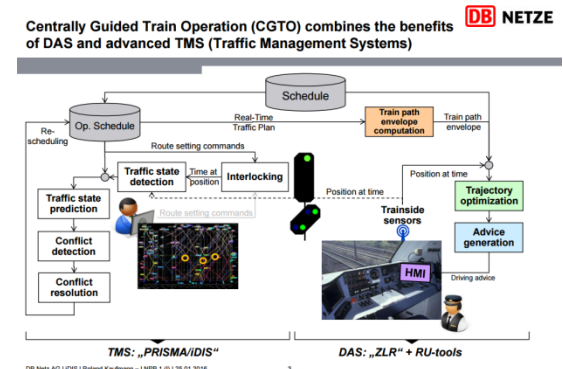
Centrally Guided Train Operation (CGTO) combines the benefits of DAS and advanced TMS (Traffic Management Systems)

DB NETZE

Schedule

Op. Schedule

Real-Time Traffic Plan

Train path envelope computation

Train path envelope

Re-scheduling

Route setting commands

Traffic state detection

Time at position

Interlocking

Position at time

Position at time

Traffic state prediction

Route setting commands

Trainside sensors

Trajectory optimization

Advice generation

Conflict detection

HMI

Driving advice

Conflict resolution

TMS: „PRISMA/iDIS“

DAS: „ZLR“ + RU-tools

DB Netz AG | I.NIS | Roland Kaufmann – I.NPB 1 @ | 26.01.2016 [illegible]